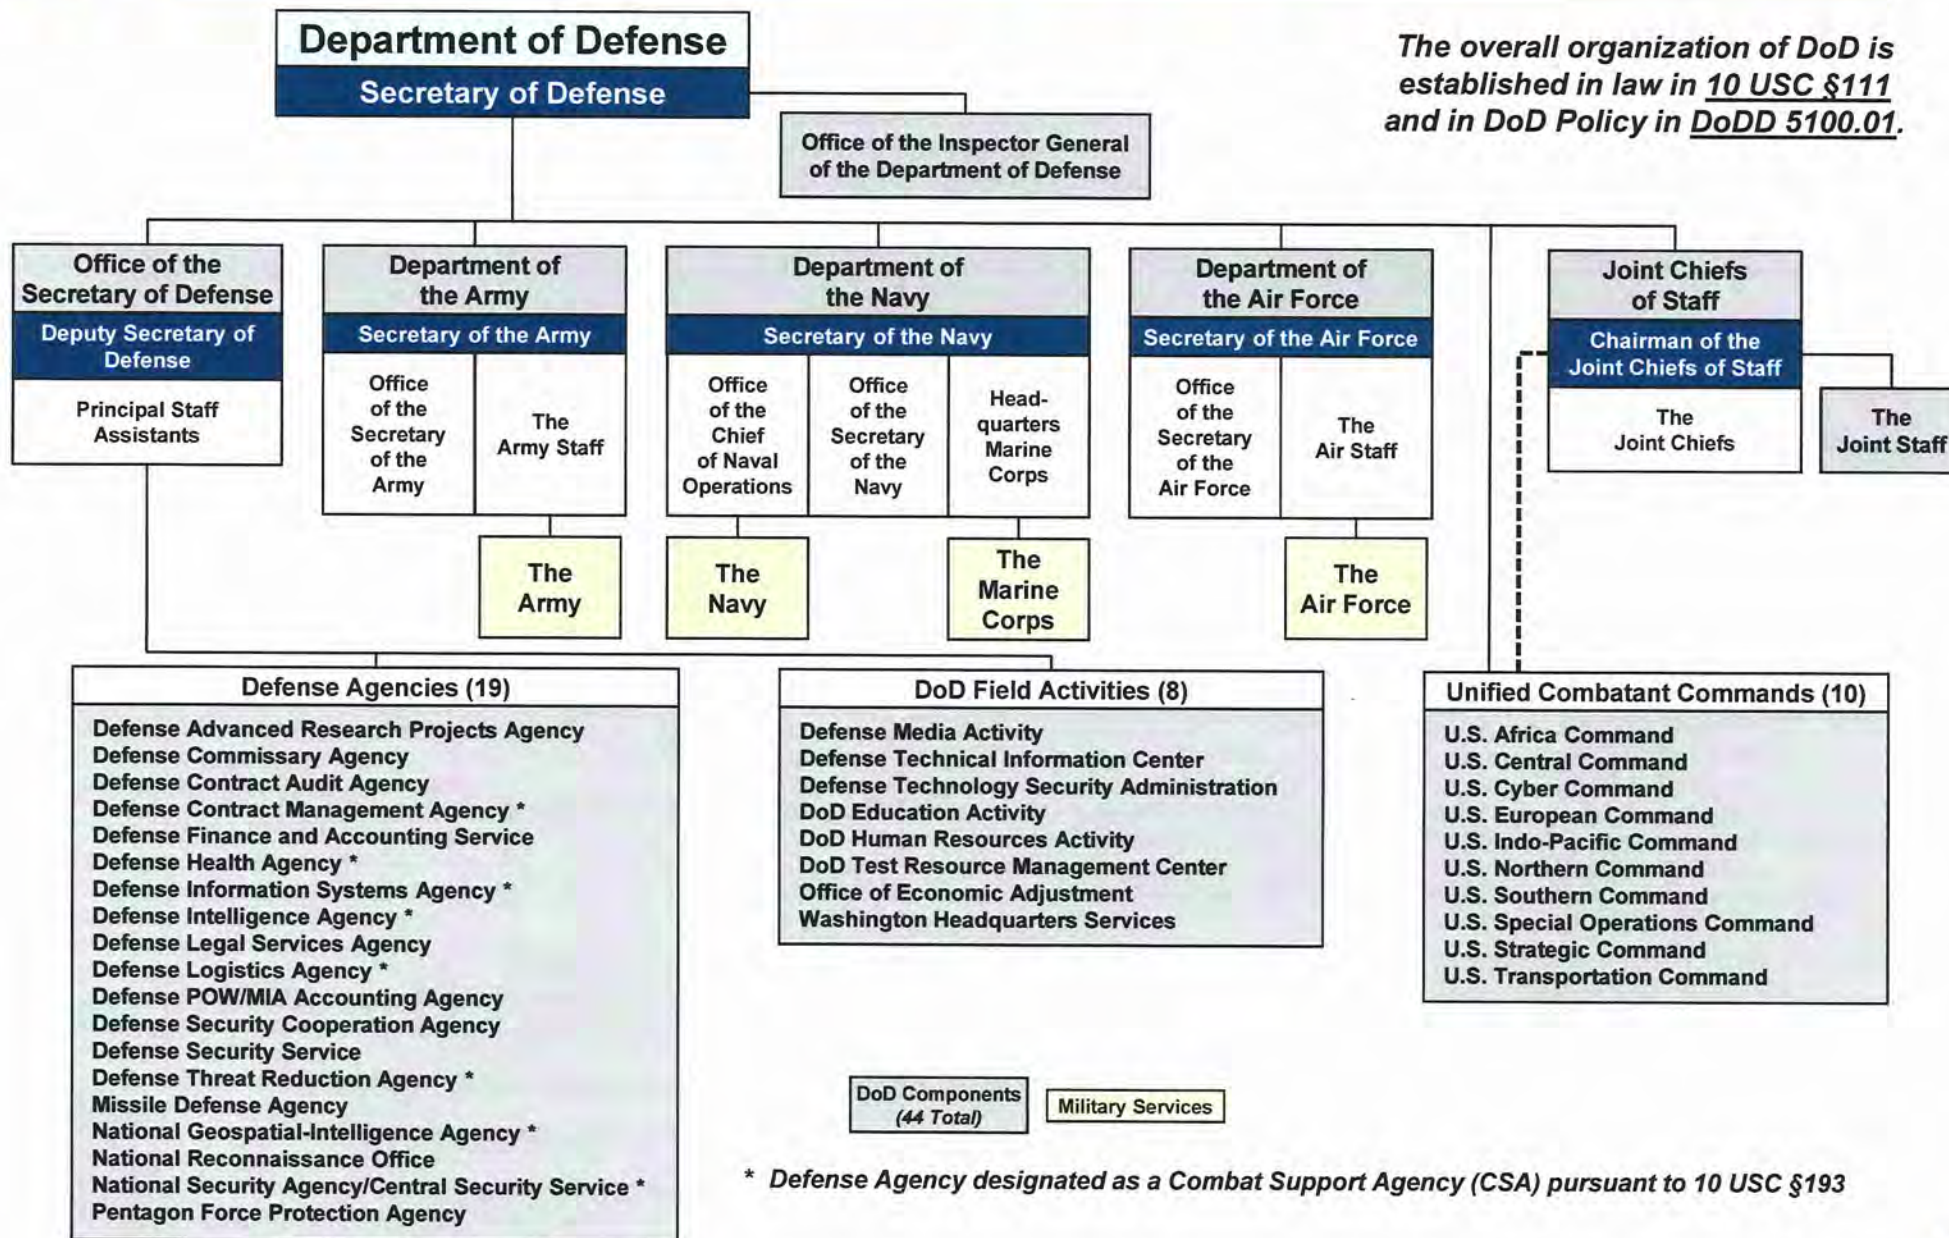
Department of Defense
Secretary of Defense

The overall organization of DoD is established in law in 10 USC §111 and in DoD Policy in DoDD 5100.01.

Office of the Inspector General of the Department of Defense

Office of the Secretary of Defense
Deputy Secretary of Defense
Principal Staff Assistants

Department of the Army
Secretary of the Army
Office of the Secretary of the Army
The Army Staff
The Army

Department of the Navy
Secretary of the Navy
Office of the Chief of Naval Operations
Office of the Secretary of the Navy
Headquarters Marine Corps
The Navy
The Marine Corps

Department of the Air Force
Secretary of the Air Force
Office of the Secretary of the Air Force
The Air Staff
The Air Force

Joint Chiefs of Staff
Chairman of the Joint Chiefs of Staff
The Joint Chiefs
The Joint Staff

Defense Agencies (19)
Defense Advanced Research Projects Agency
Defense Commissary Agency
Defense Contract Audit Agency
Defense Contract Management Agency *
Defense Finance and Accounting Service
Defense Health Agency *
Defense Information Systems Agency *
Defense Intelligence Agency *
Defense Legal Services Agency
Defense Logistics Agency *
Defense POW/MIA Accounting Agency
Defense Security Cooperation Agency
Defense Security Service
Defense Threat Reduction Agency *
Missile Defense Agency
National Geospatial-Intelligence Agency *
National Reconnaissance Office
National Security Agency/Central Security Service *
Pentagon Force Protection Agency

DoD Field Activities (8)
Defense Media Activity
Defense Technical Information Center
Defense Technology Security Administration
DoD Education Activity
DoD Human Resources Activity
DoD Test Resource Management Center
Office of Economic Adjustment
Washington Headquarters Services

Unified Combatant Commands (10)
U.S. Africa Command
U.S. Central Command
U.S. Cyber Command
U.S. European Command
U.S. Indo-Pacific Command
U.S. Northern Command
U.S. Southern Command
U.S. Special Operations Command
U.S. Strategic Command
U.S. Transportation Command

DoD Components (44 Total)
Military Services

* Defense Agency designated as a Combat Support Agency (CSA) pursuant to 10 USC §193